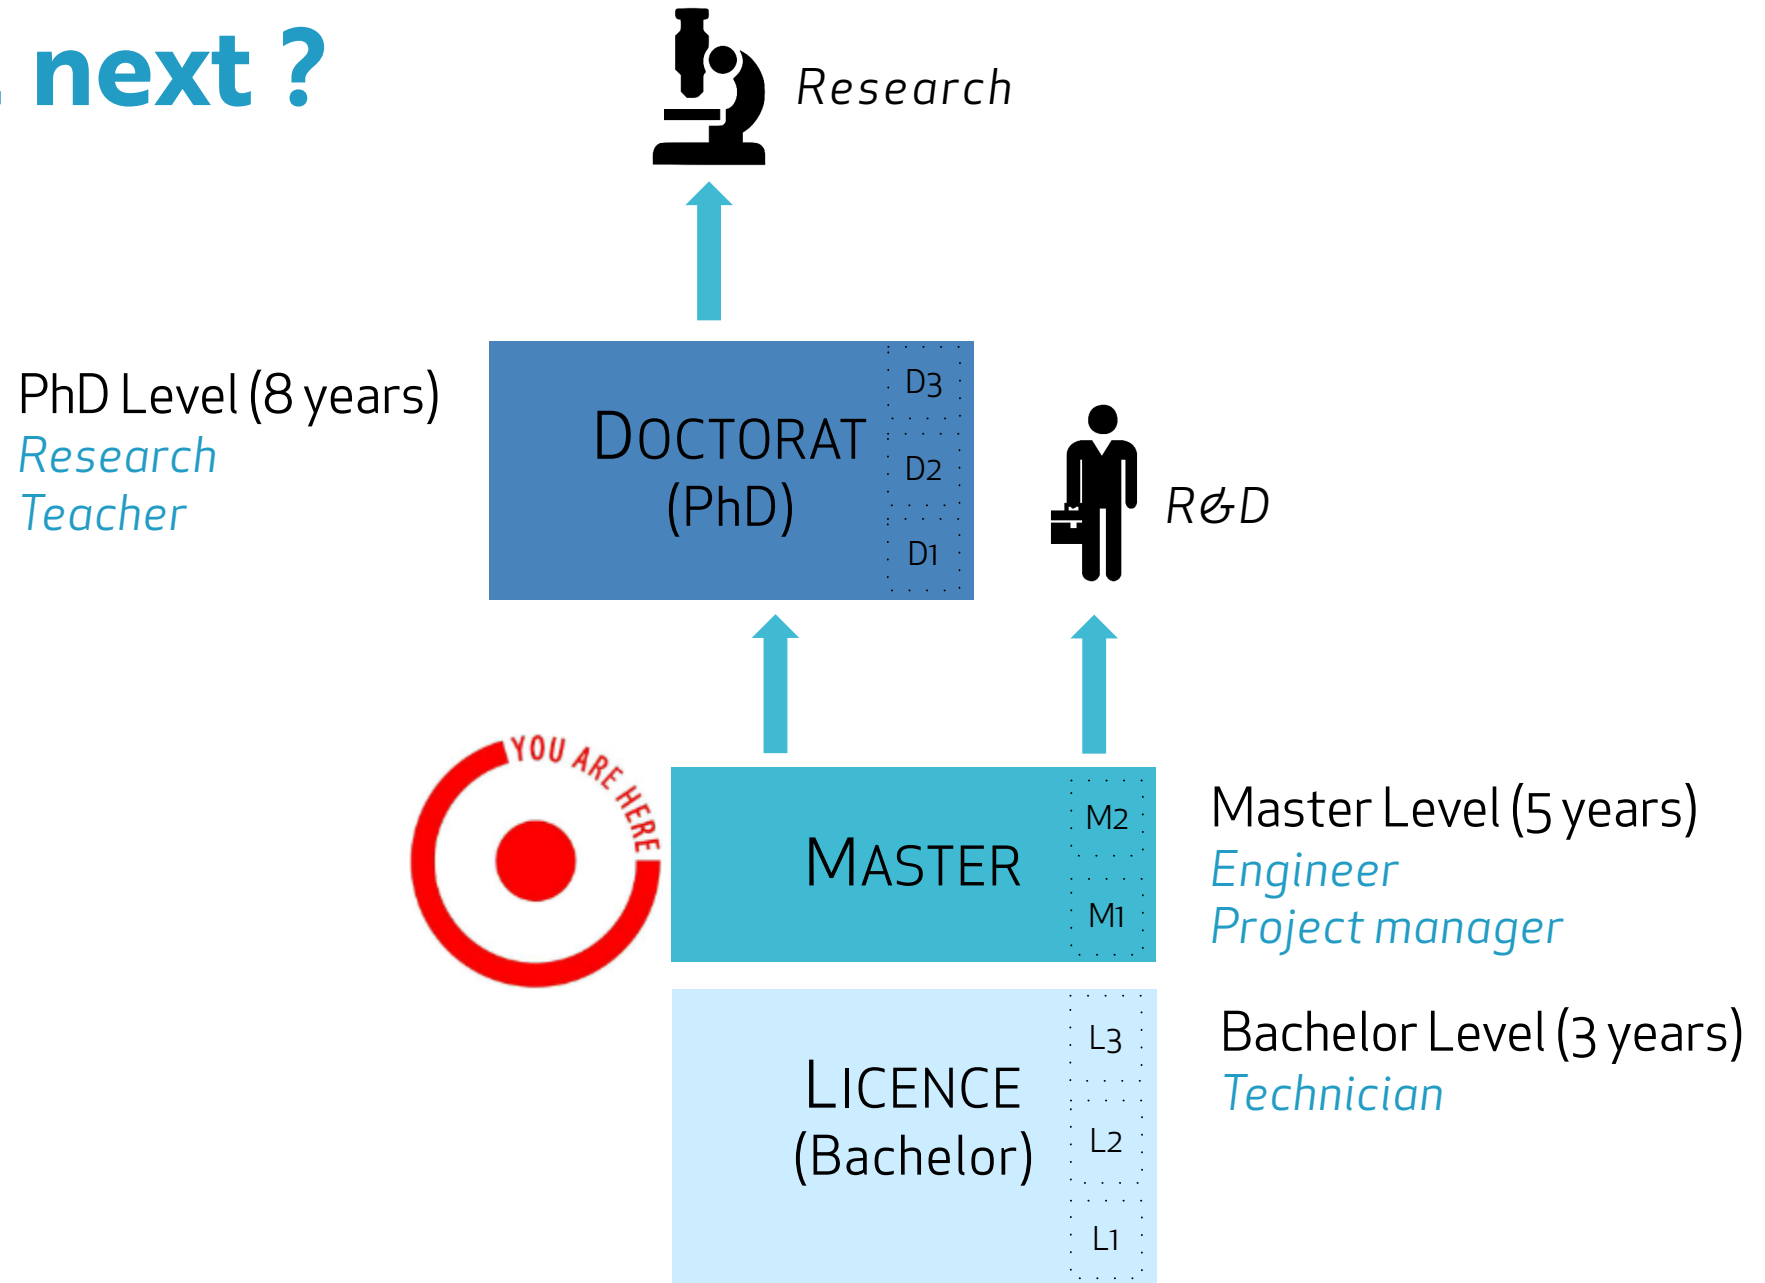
. next ?

Research

PhD Level (8 years)
Research
Teacher

DOCTORAT
(PhD)

D3
D2
D1

R&D

YOU ARE HERE

MASTER

M2
M1

Master Level (5 years)
Engineer
Project manager

LICENCE
(Bachelor)

L3
L2
L1

Bachelor Level (3 years)
Technician